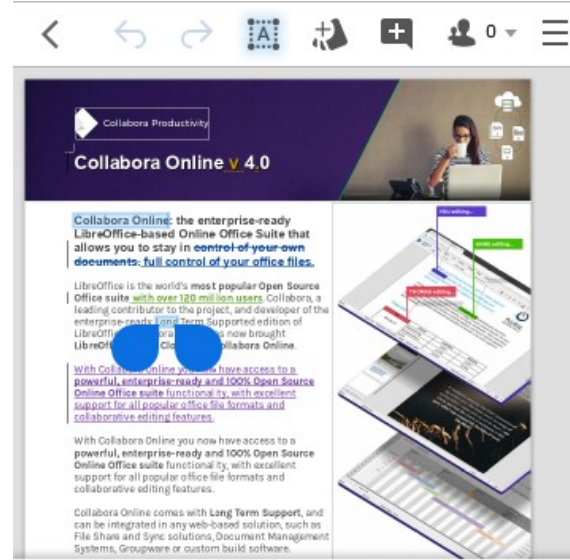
0

Collabora Productivity

Collabora Online v 4.0

Collabora Online: the enterprise-ready LibreOffice-based Online Office Suite that allows you to stay in control of your own documents. full control of your office files.

LibreOffice is the world's most popular Open Source Office suite with over 120 million users. Collabora, a leading contributor to the project, and developer of the enterprise-ready Long Term Supported edition of LibreOffice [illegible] s now brought LibreOf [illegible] Cl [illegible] ollabora Online.

With Colla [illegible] Online you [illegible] have access to a powerful, enterprise-ready and 100% Open Source Online Office suite functionality, with excellent support for all popular office file formats and collaborative editing features.

With Collabora Online you now have access to a powerful, enterprise-ready and 100% Open Source Online Office suite functionality, with excellent support for all popular office file formats and collaborative editing features.

Collabora Online comes with Long Term Support, and can be integrated in any web-based solution, such as File Share and Sync solutions, Document Management Systems, Groupware or custom build software.